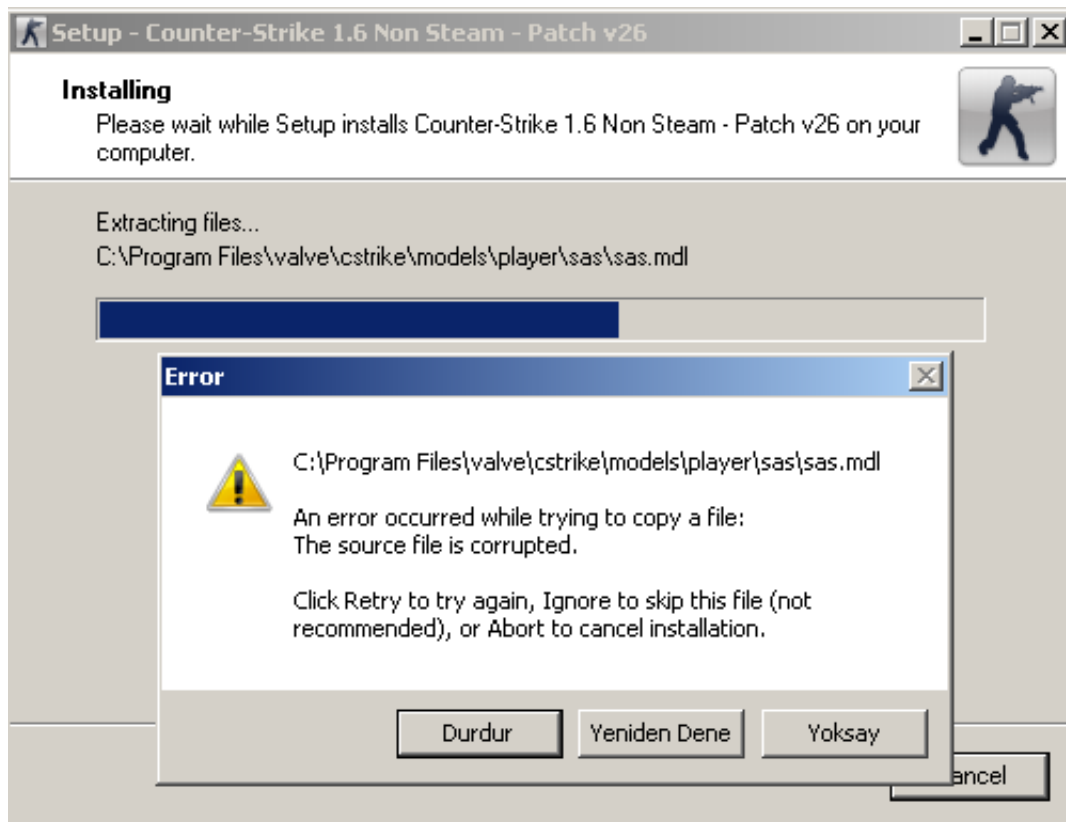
Setup - Counter-Strike 1.6 Non Steam - Patch v26

Installing
Please wait while Setup installs Counter-Strike 1.6 Non Steam - Patch v26 on your computer.

Extracting files...
C:\Program Files\valve\cstrike\models\player\sas\sas.mdl

Error

C:\Program Files\valve\cstrike\models\player\sas\sas.mdl

An error occurred while trying to copy a file:
The source file is corrupted.

Click Retry to try again, Ignore to skip this file (not recommended), or Abort to cancel installation.

Durdur
Yeniden Dene
Yoksay

ancel